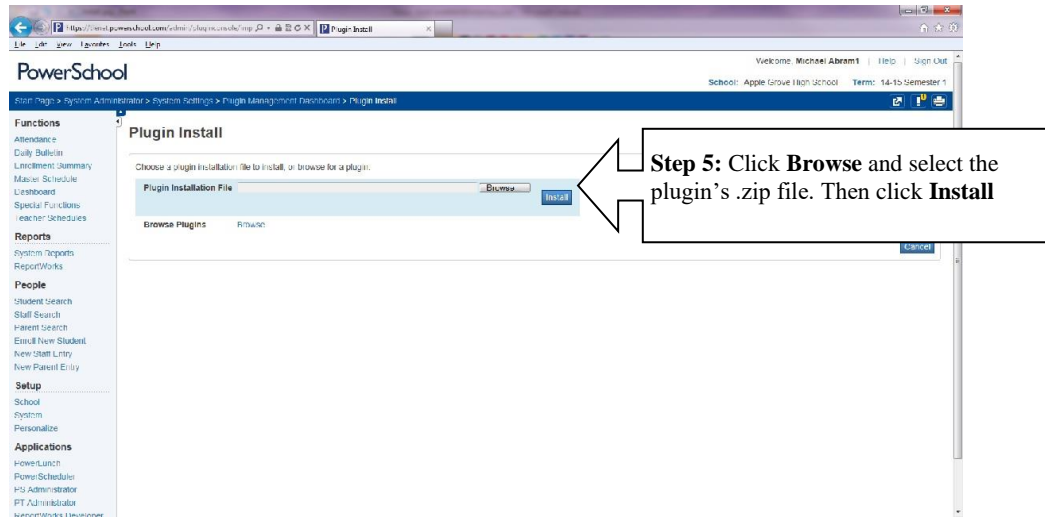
https://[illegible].powerschool.com/admin/pluginconsole/imp
Plugin Install
File Edit View Favorites Tools Help

PowerSchool

Welcome, Michael Abram1 | Help | Sign Out
School: Apple Grove High School Term: 14-15 Semester 1

Start Page > System Administrator > System Settings > Plugin Management Dashboard > Plugin Install

Functions
Attendance
Daily Bulletin
Enrollment Summary
Master Schedule
Dashboard
Special Functions
Teacher Schedules

Reports
System Reports
ReportWorks

People
Student Search
Staff Search
Parent Search
Enroll New Student
New Staff Entry
New Parent Entry

Setup
School
System
Personalize

Applications
PowerLunch
PowerScheduler
PS Administrator
PT Administrator
ReportWorks Developer

Plugin Install

Choose a plugin installation file to install, or browse for a plugin.

Plugin Installation File Browse... Install

Browse Plugins Browse

Cancel

**Step 5:** Click **Browse** and select the plugin's .zip file. Then click **Install**